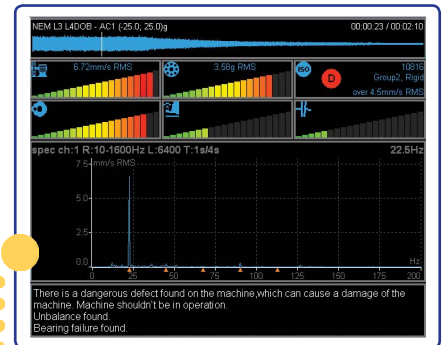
NEM L3 L4DOB - AC1 (-25.0, 25.0)g
00:00:23 / 00:02:10

6.72mm/s RMS
3.58g RMS
10816
D
Group2, Rigid
over 4.5mm/s RMS

spec ch:1 R:10-1600Hz L:6400 T:1s/4s
22.5Hz
7.5 mm/s RMS
5.0
2.5
0.0
0 25 50 75 100 125 150 175 200
Hz

There is a dangerous defect found on the machine,which can cause a damage of the machine. Machine shouldn't be in operation.
Unbalance found.
Bearing failure found.